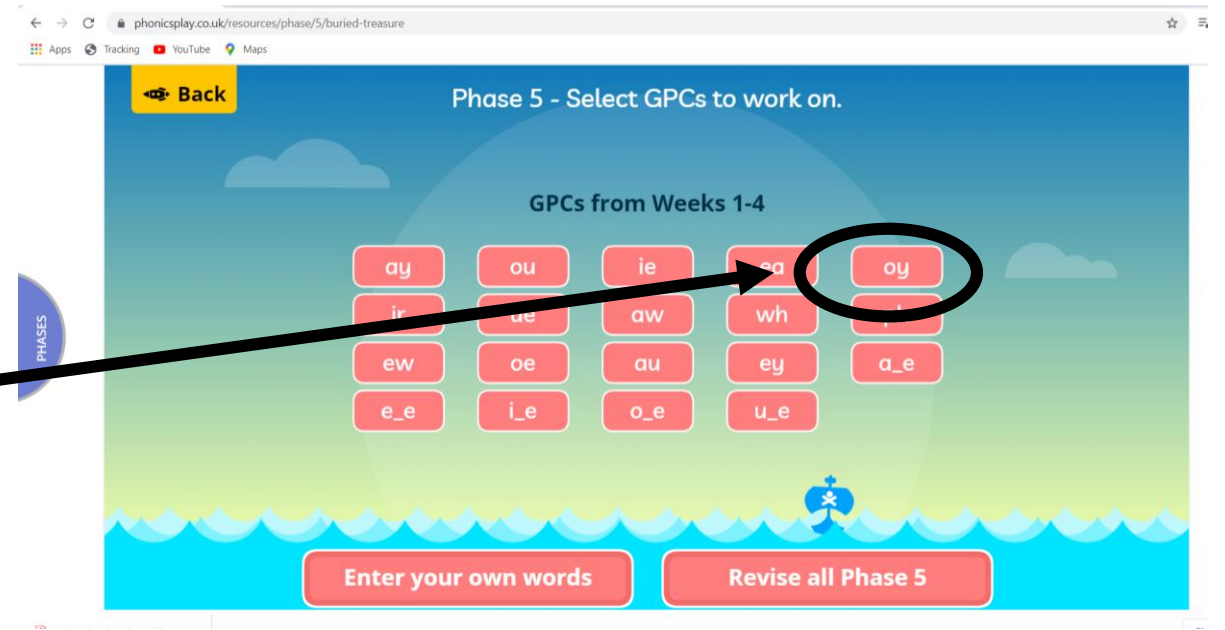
phonicsplay.co.uk/resources/phase/5/buried-treasure

Apps Tracking YouTube Maps

Back

Phase 5 - Select GPCs to work on.

GPCs from Weeks 1-4

ay ou ie ea oy
ir ue aw wh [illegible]
ew oe au ey a_e
e_e i_e o_e u_e

PHASES

Enter your own words

Revise all Phase 5